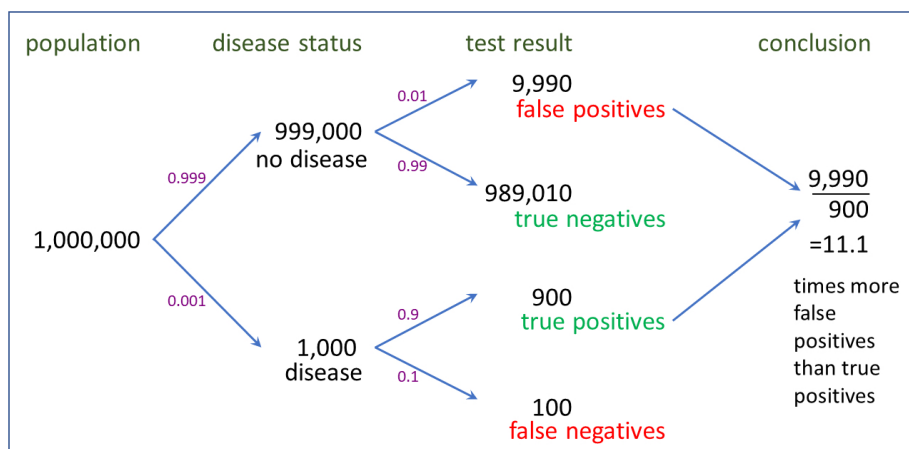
population

disease status

test result

conclusion

1,000,000

0.999

0.001

999,000
no disease

1,000
disease

0.01

0.99

0.9

0.1

9,990
false positives

989,010
true negatives

900
true positives

100
false negatives

$\frac{9,990}{900}$
=11.1

times more false positives than true positives